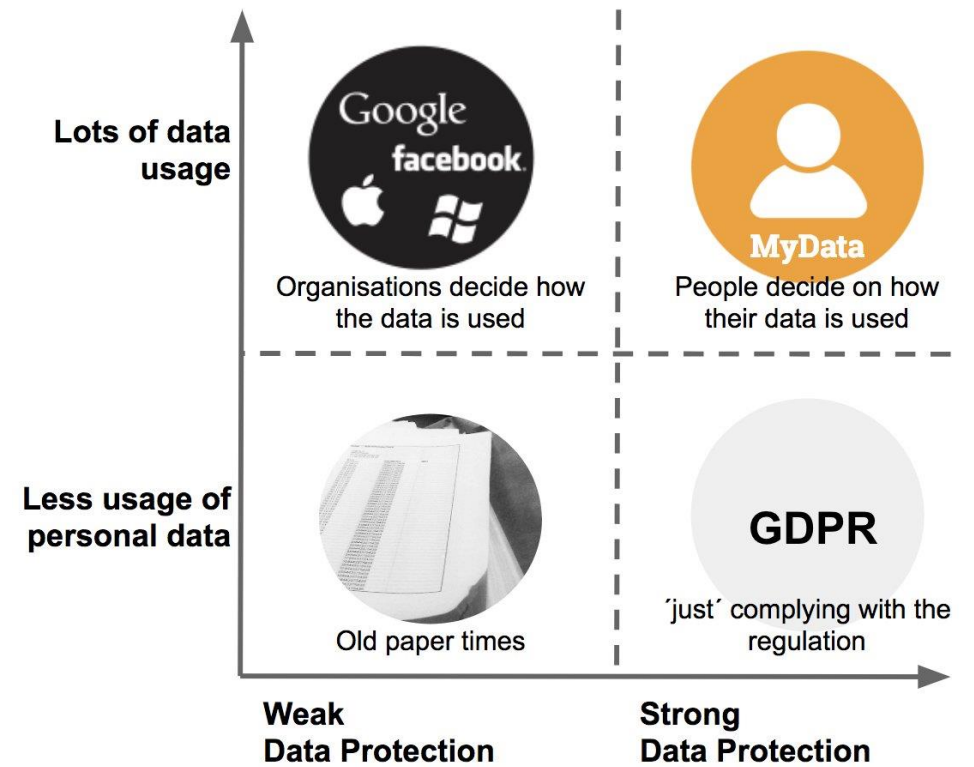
Lots of data usage

Google
facebook

Organisations decide how the data is used

MyData

People decide on how their data is used

Less usage of personal data

Old paper times

GDPR

´just´ complying with the regulation

Weak
Data Protection

Strong
Data Protection